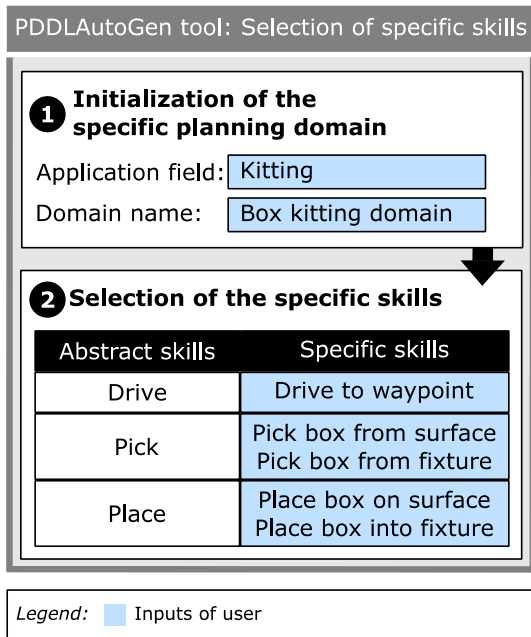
PDDLAutoGen tool: Selection of specific skills

1 Initialization of the specific planning domain

Application field: Kitting

Domain name: Box kitting domain

2 Selection of the specific skills

| Abstract skills | Specific skills |
|---|---|
| Drive | Drive to waypoint |
| Pick | Pick box from surface<br>Pick box from fixture |
| Place | Place box on surface<br>Place box into fixture |

Legend: Inputs of user